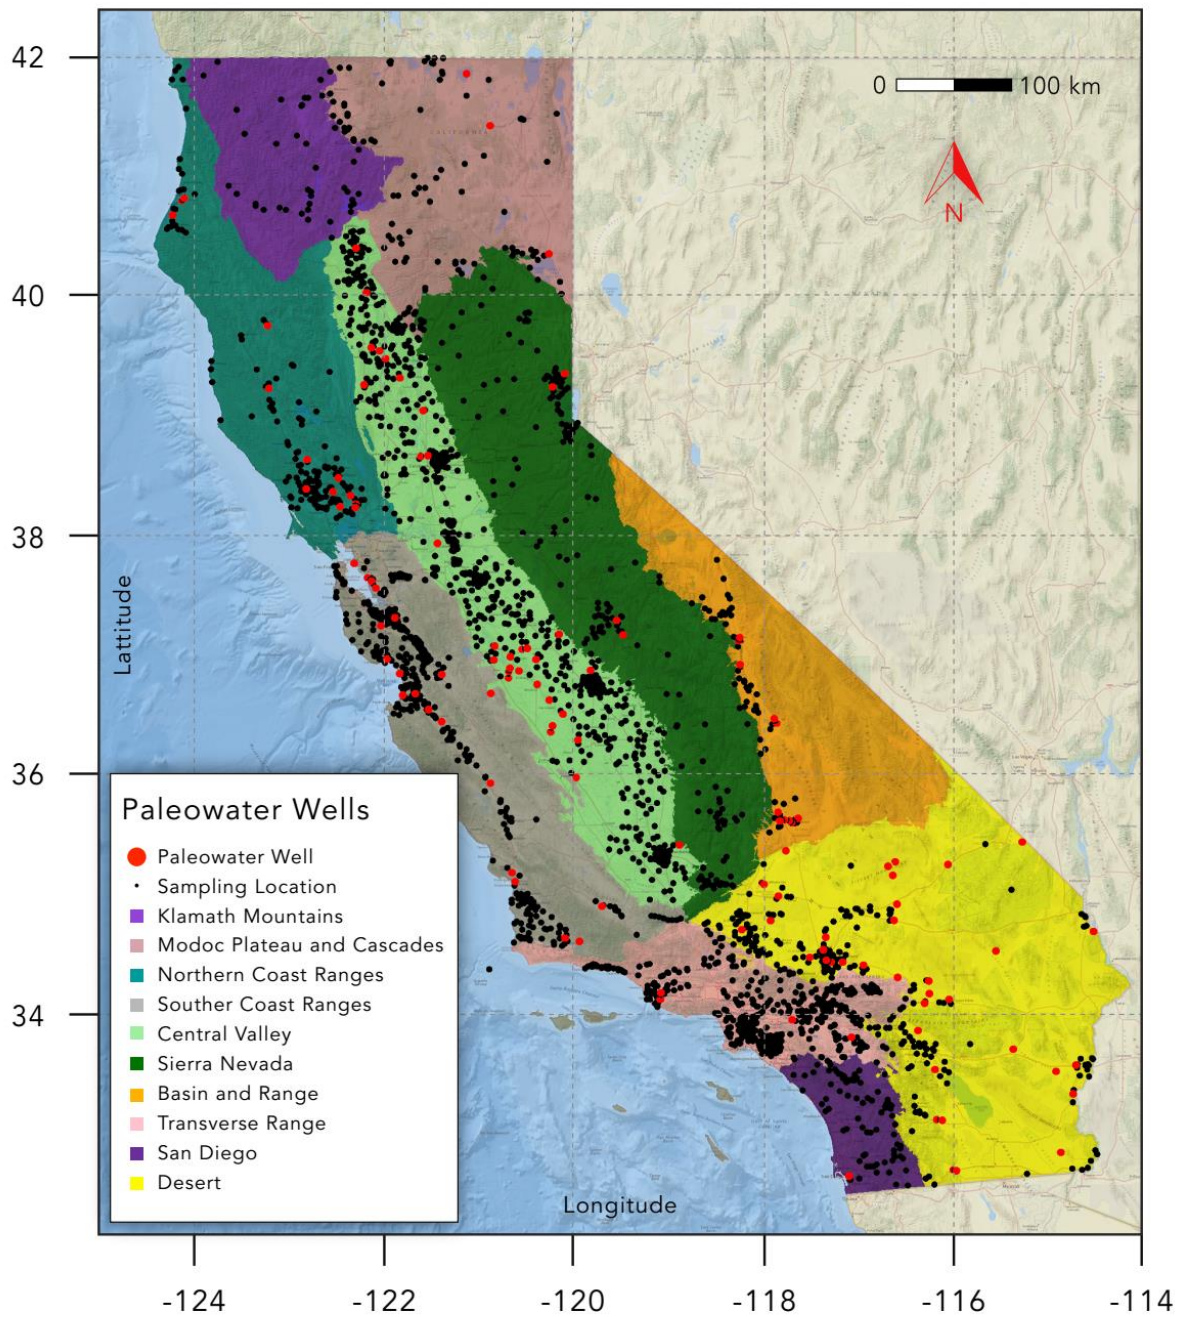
42
40
38
36
34
Lattitude
0 100 km
N
Paleowater Wells
Paleowater Well
Sampling Location
Klamath Mountains
Modoc Plateau and Cascades
Northern Coast Ranges
Souther Coast Ranges
Central Valley
Sierra Nevada
Basin and Range
Transverse Range
San Diego
Desert
Longitude
-124
-122
-120
-118
-116
-114